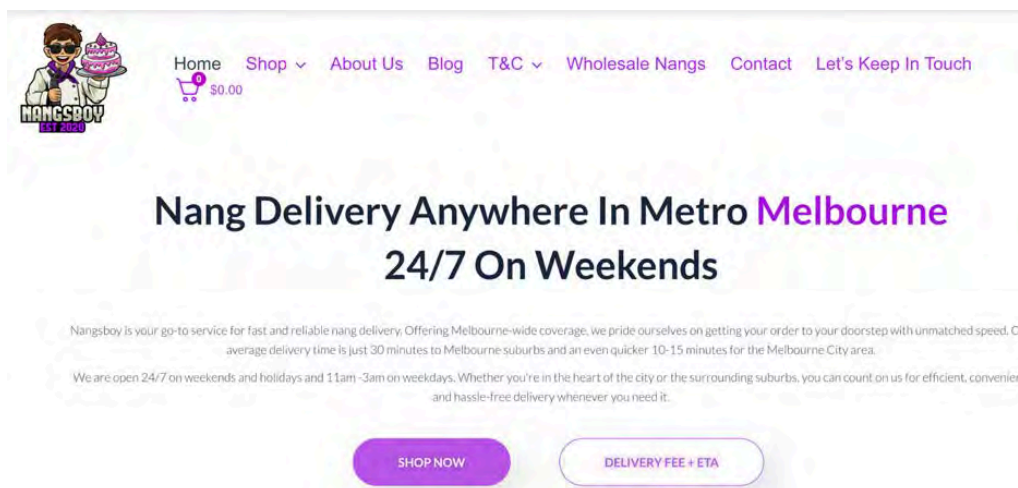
NANGSBOY
EST 2020

Home Shop About Us Blog T&C Wholesale Nangs Contact Let's Keep In Touch

0 $0.00

Nang Delivery Anywhere In Metro Melbourne 24/7 On Weekends

Nangsboy is your go-to service for fast and reliable nang delivery. Offering Melbourne-wide coverage, we pride ourselves on getting your order to your doorstep with unmatched speed. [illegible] average delivery time is just 30 minutes to Melbourne suburbs and an even quicker 10-15 minutes for the Melbourne City area.

We are open 24/7 on weekends and holidays and 11am -3am on weekdays. Whether you're in the heart of the city or the surrounding suburbs, you can count on us for efficient, convenie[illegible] and hassle-free delivery whenever you need it.

SHOP NOW

DELIVERY FEE + ETA